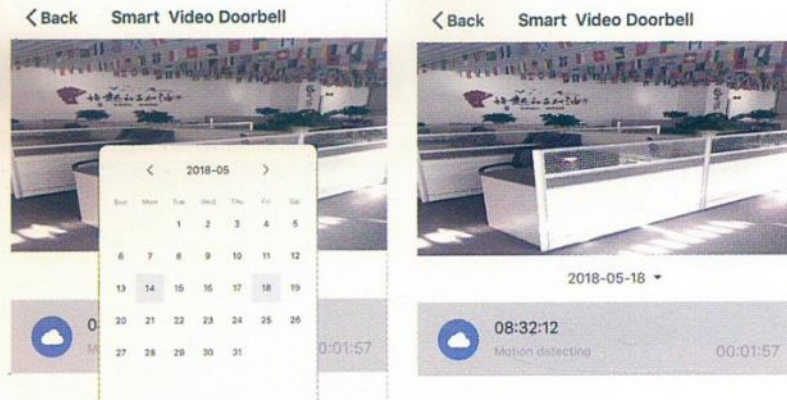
< Back Smart Video Doorbell

< 2018-05 >

| Sun | Mon | Tue | Wed | Thu | Fri | Sat |
|---|---|---|---|---|---|---|
| | | 1 | 2 | 3 | 4 | 5 |
| 6 | 7 | 8 | 9 | 10 | 11 | 12 |
| 13 | 14 | 15 | 16 | 17 | 18 | 19 |
| 20 | 21 | 22 | 23 | 24 | 25 | 26 |
| 27 | 28 | 29 | 30 | 31 | | |

0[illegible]
Mo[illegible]
00:01:57

< Back Smart Video Doorbell

2018-05-18 ▾

08:32:12
Motion detecting
00:01:57